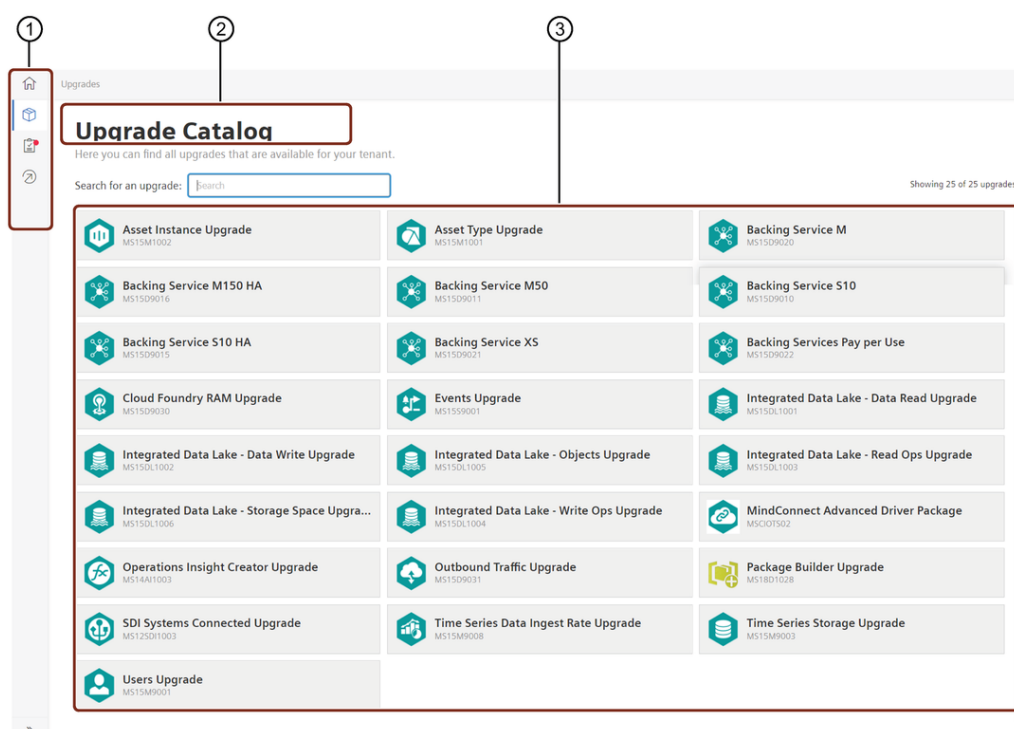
①
②
③

Upgrades

Upgrade Catalog

Here you can find all upgrades that are available for your tenant.

Search for an upgrade: Search

Showing 25 of 25 upgrades

Asset Instance Upgrade
MS15M1002

Asset Type Upgrade
MS15M1001

Backing Service M
MS15D9020

Backing Service M150 HA
MS15D9016

Backing Service M50
MS15D9011

Backing Service S10
MS15D9010

Backing Service S10 HA
MS15D9015

Backing Service XS
MS15D9021

Backing Services Pay per Use
MS15D9022

Cloud Foundry RAM Upgrade
MS15D9030

Events Upgrade
MS15S9001

Integrated Data Lake - Data Read Upgrade
MS15DL1001

Integrated Data Lake - Data Write Upgrade
MS15DL1002

Integrated Data Lake - Objects Upgrade
MS15DL1005

Integrated Data Lake - Read Ops Upgrade
MS15DL1003

Integrated Data Lake - Storage Space Upgra...
MS15DL1006

Integrated Data Lake - Write Ops Upgrade
MS15DL1004

MindConnect Advanced Driver Package
MSCIOTS02

Operations Insight Creator Upgrade
MS14AI1003

Outbound Traffic Upgrade
MS15D9031

Package Builder Upgrade
MS18D1028

SDI Systems Connected Upgrade
MS12SDI1003

Time Series Data Ingest Rate Upgrade
MS15M9008

Time Series Storage Upgrade
MS15M9003

Users Upgrade
MS15M9001